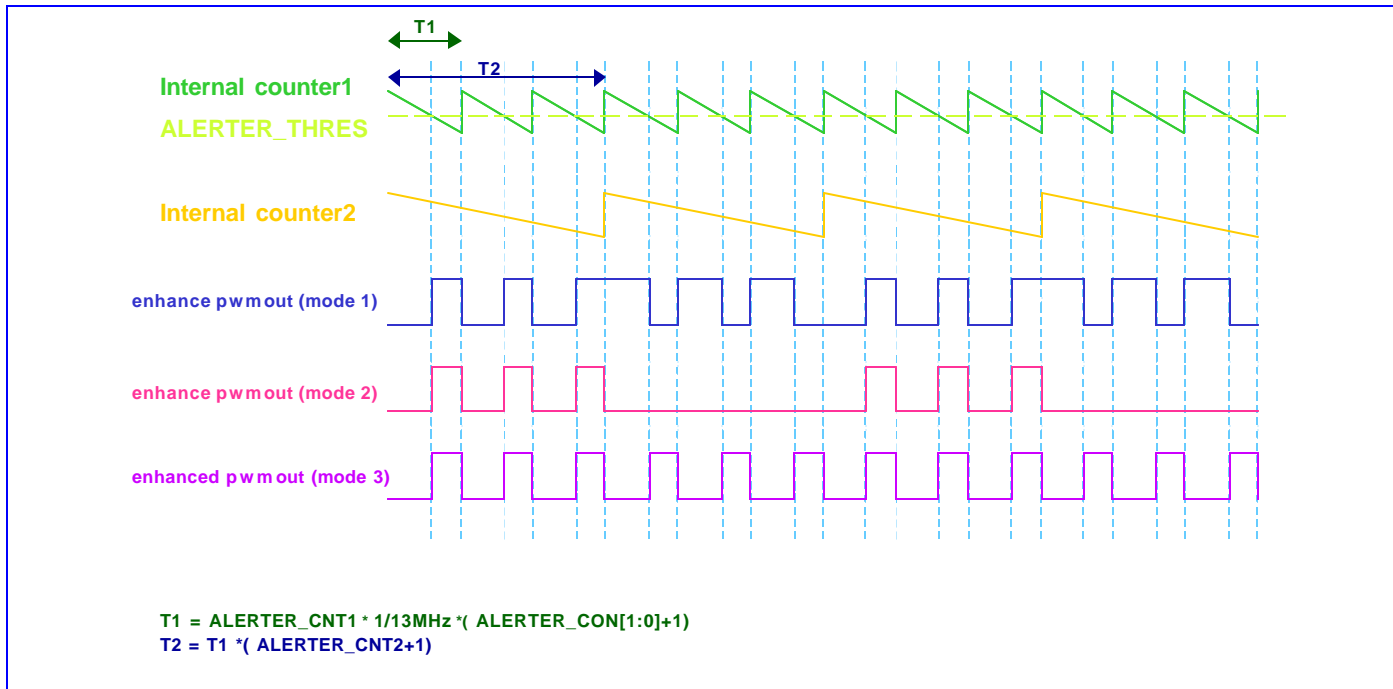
T1

T2

Internal counter1

ALERTER_THRES

Internal counter2

enhance pwm out (mode 1)

enhance pwm out (mode 2)

enhanced pwm out (mode 3)

T1 = ALERTER_CNT1 * 1/13MHz *( ALERTER_CON[1:0]+1)
T2 = T1 *( ALERTER_CNT2+1)